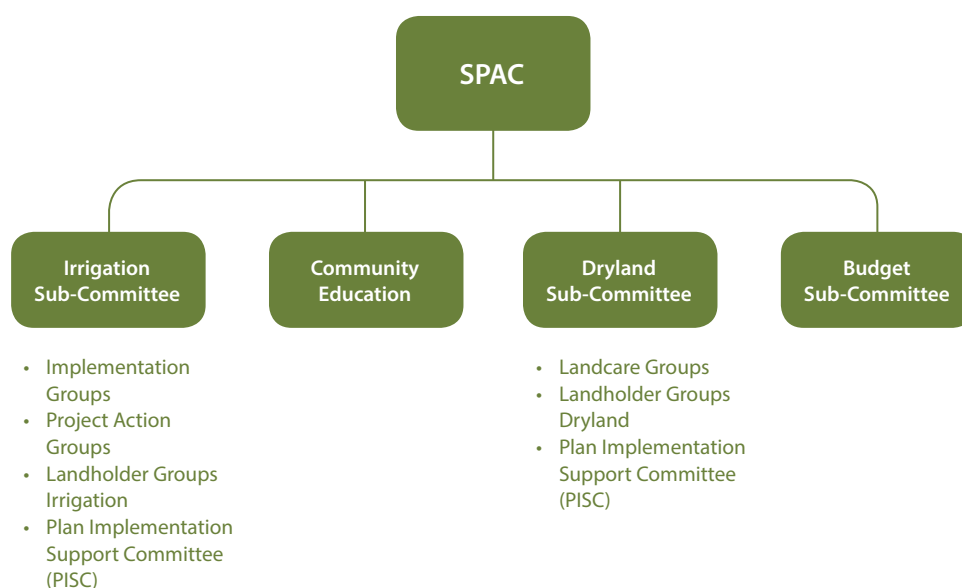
SPAC

Irrigation Sub-Committee

Community Education

Dryland Sub-Committee

Budget Sub-Committee

- Implementation Groups
- Project Action Groups
- Landholder Groups Irrigation
- Plan Implementation Support Committee (PISC)

- Landcare Groups
- Landholder Groups Dryland
- Plan Implementation Support Committee (PISC)